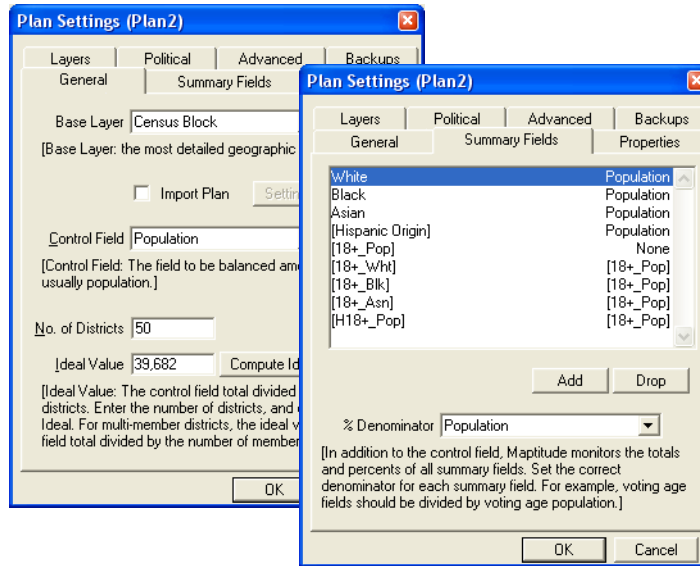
Plan Settings (Plan2)

Layers | Political | Advanced | Backups
General | Summary Fields

Base Layer Census Block

[Base Layer: the most detailed geographic

Import Plan Settin

Control Field Population

[Control Field: The field to be balanced am usually population.]

No. of Districts 50

Ideal Value 39,682 Compute Id

[Ideal Value: The control field total divided districts. Enter the number of districts, and Ideal. For multi-member districts, the ideal v field total divided by the number of member

OK

Plan Settings (Plan2)

Layers | Political | Advanced | Backups
General | Summary Fields | Properties

| | |
|---|---|
| White | Population |
| Black | Population |
| Asian | Population |
| [Hispanic Origin] | Population |
| [18+_Pop] | None |
| [18+_Wht] | [18+_Pop] |
| [18+_Blk] | [18+_Pop] |
| [18+_Asn] | [18+_Pop] |
| [H18+_Pop] | [18+_Pop] |

Add Drop

% Denominator Population

[In addition to the control field, Maptitude monitors the totals and percents of all summary fields. Set the correct denominator for each summary field. For example, voting age fields should be divided by voting age population.]

OK Cancel